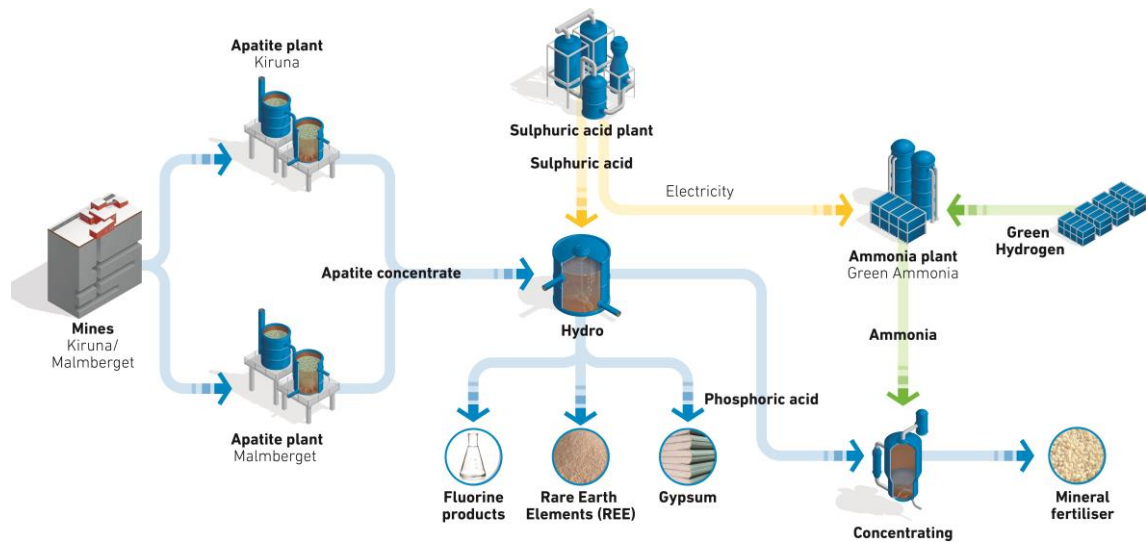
Apatite plant
Kiruna

Sulphuric acid plant

Sulphuric acid

Electricity

Mines
Kiruna/
Malmberget

Apatite concentrate

Hydro

Ammonia plant
Green Ammonia

Green
Hydrogen

Ammonia

Apatite plant
Malmberget

Phosphoric acid

Fluorine
products

Rare Earth
Elements (REE)

Gypsum

Concentrating

Mineral
fertiliser